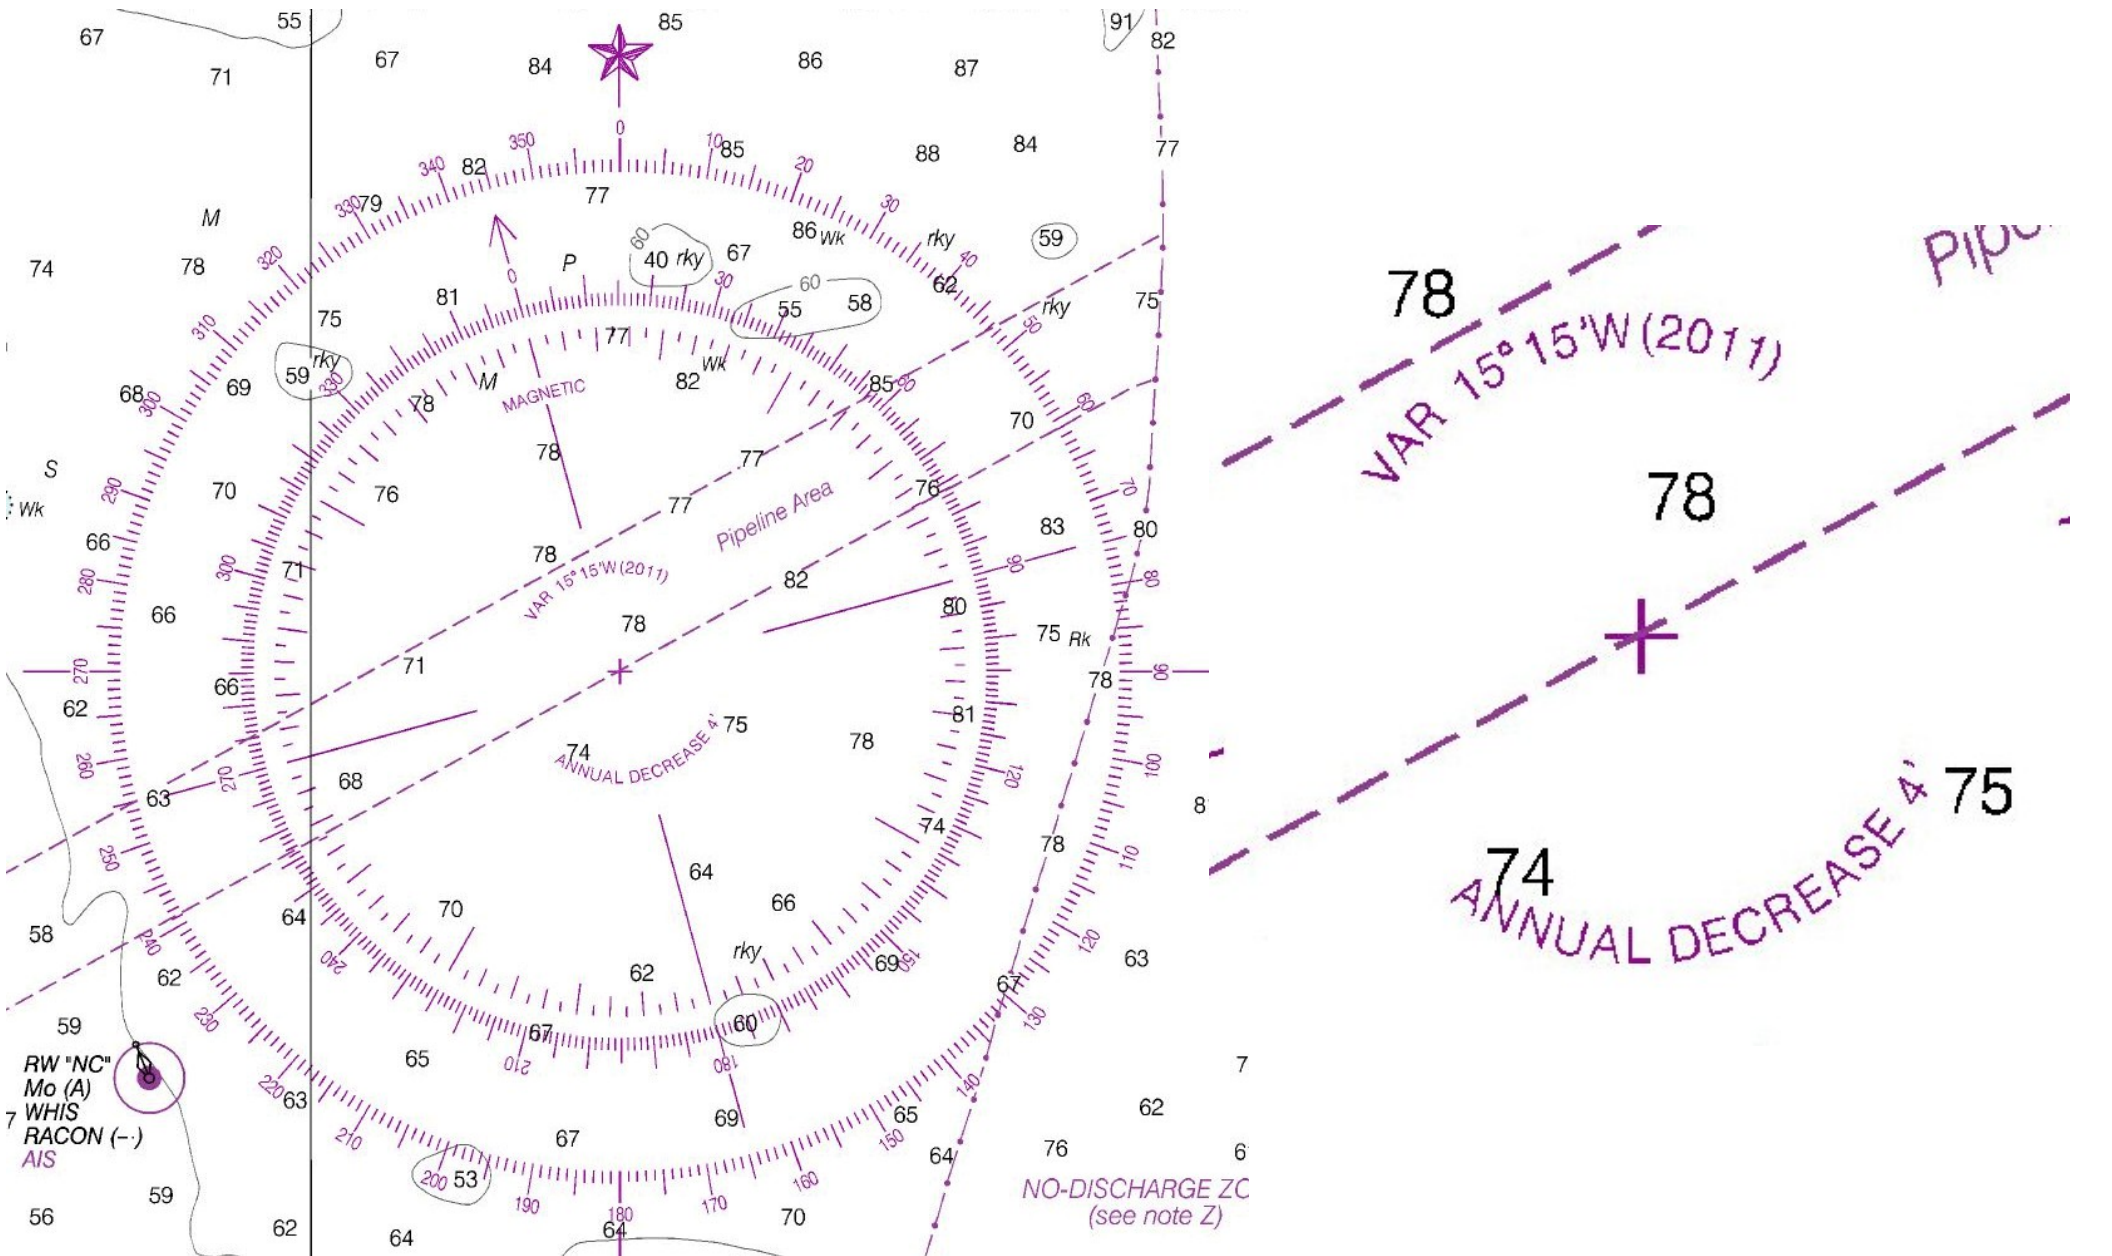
67 55 85 91 82
71 67 84 86 87
0 10 85 88 84 77
340 82 350 20
330 79 77 30
M 86 Wk rky 59
74 78 320 P 60 40 rky 67 40
0 30 60 62
81 55 58 rky 75
310 75 50
59 rky 330 77
68 300 69 M MAGNETIC 82 Wk 85 60
78 70 60
S 78 77
290 70 76 76 70
Wk 77 83 80
66 Pipeline Area
300 71 78 90
280 VAR 15° 15'W (2011) 82 80
66 78 80
75 Rk
270 71 90
66 78
62 81
74 75
260 ANNUAL DECREASE 4' 78 100
270 68 120
63 8
74 78
250 110
64 64
70 66
58 240 rky 120
240 62 69 150 63
62 67
59 230 130
67 60
RW "NC" 210 180 7
Mo (A) 65 140
WHIS 220 63
RACON (-··) 69 65 62
AIS 210 67 150
64 76 6
200 53 160
190 170
59 180 NO-DISCHARGE ZC
56 62 64 64 70 (see note Z)

78 Pipe
VAR 15° 15'W (2011)
78
74 ANNUAL DECREASE 4' 75